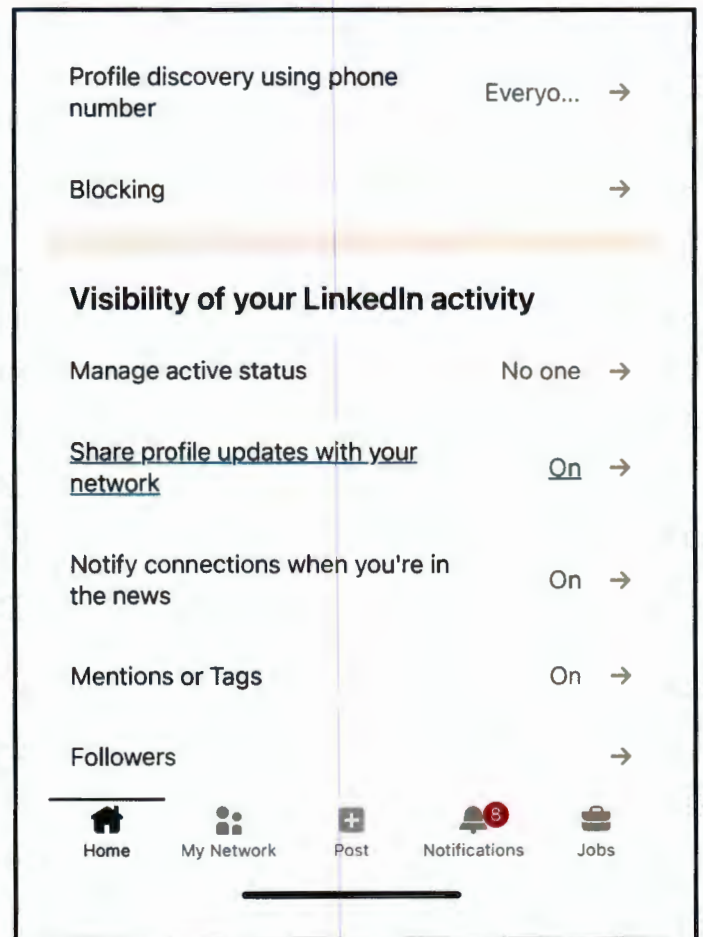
Profile discovery using phone number Everyo... →

Blocking →

Visibility of your LinkedIn activity

Manage active status No one →

Share profile updates with your network On →

Notify connections when you're in the news On →

Mentions or Tags On →

Followers →

Home My Network Post 8 Notifications Jobs